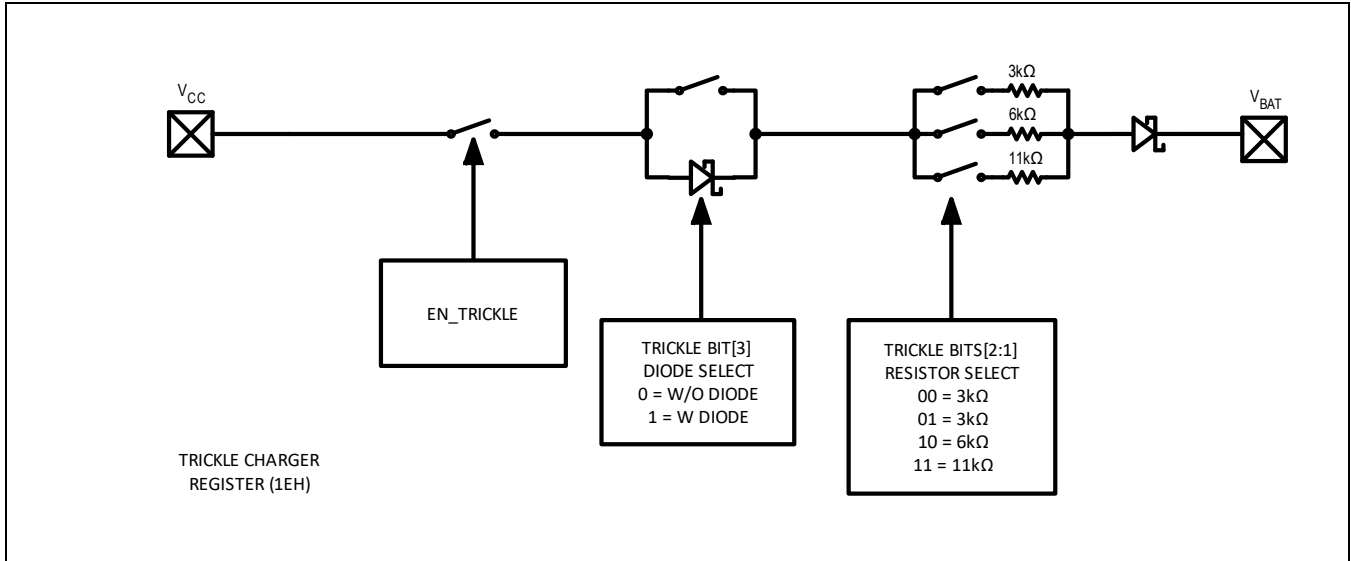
$V_{CC}$

3kΩ

6kΩ

11kΩ

$V_{BAT}$

EN_TRICKLE

TRICKLE BIT[3]
DIODE SELECT
0 = W/O DIODE
1 = W DIODE

TRICKLE BITS[2:1]
RESISTOR SELECT
00 = 3kΩ
01 = 3kΩ
10 = 6kΩ
11 = 11kΩ

TRICKLE CHARGER
REGISTER (1EH)